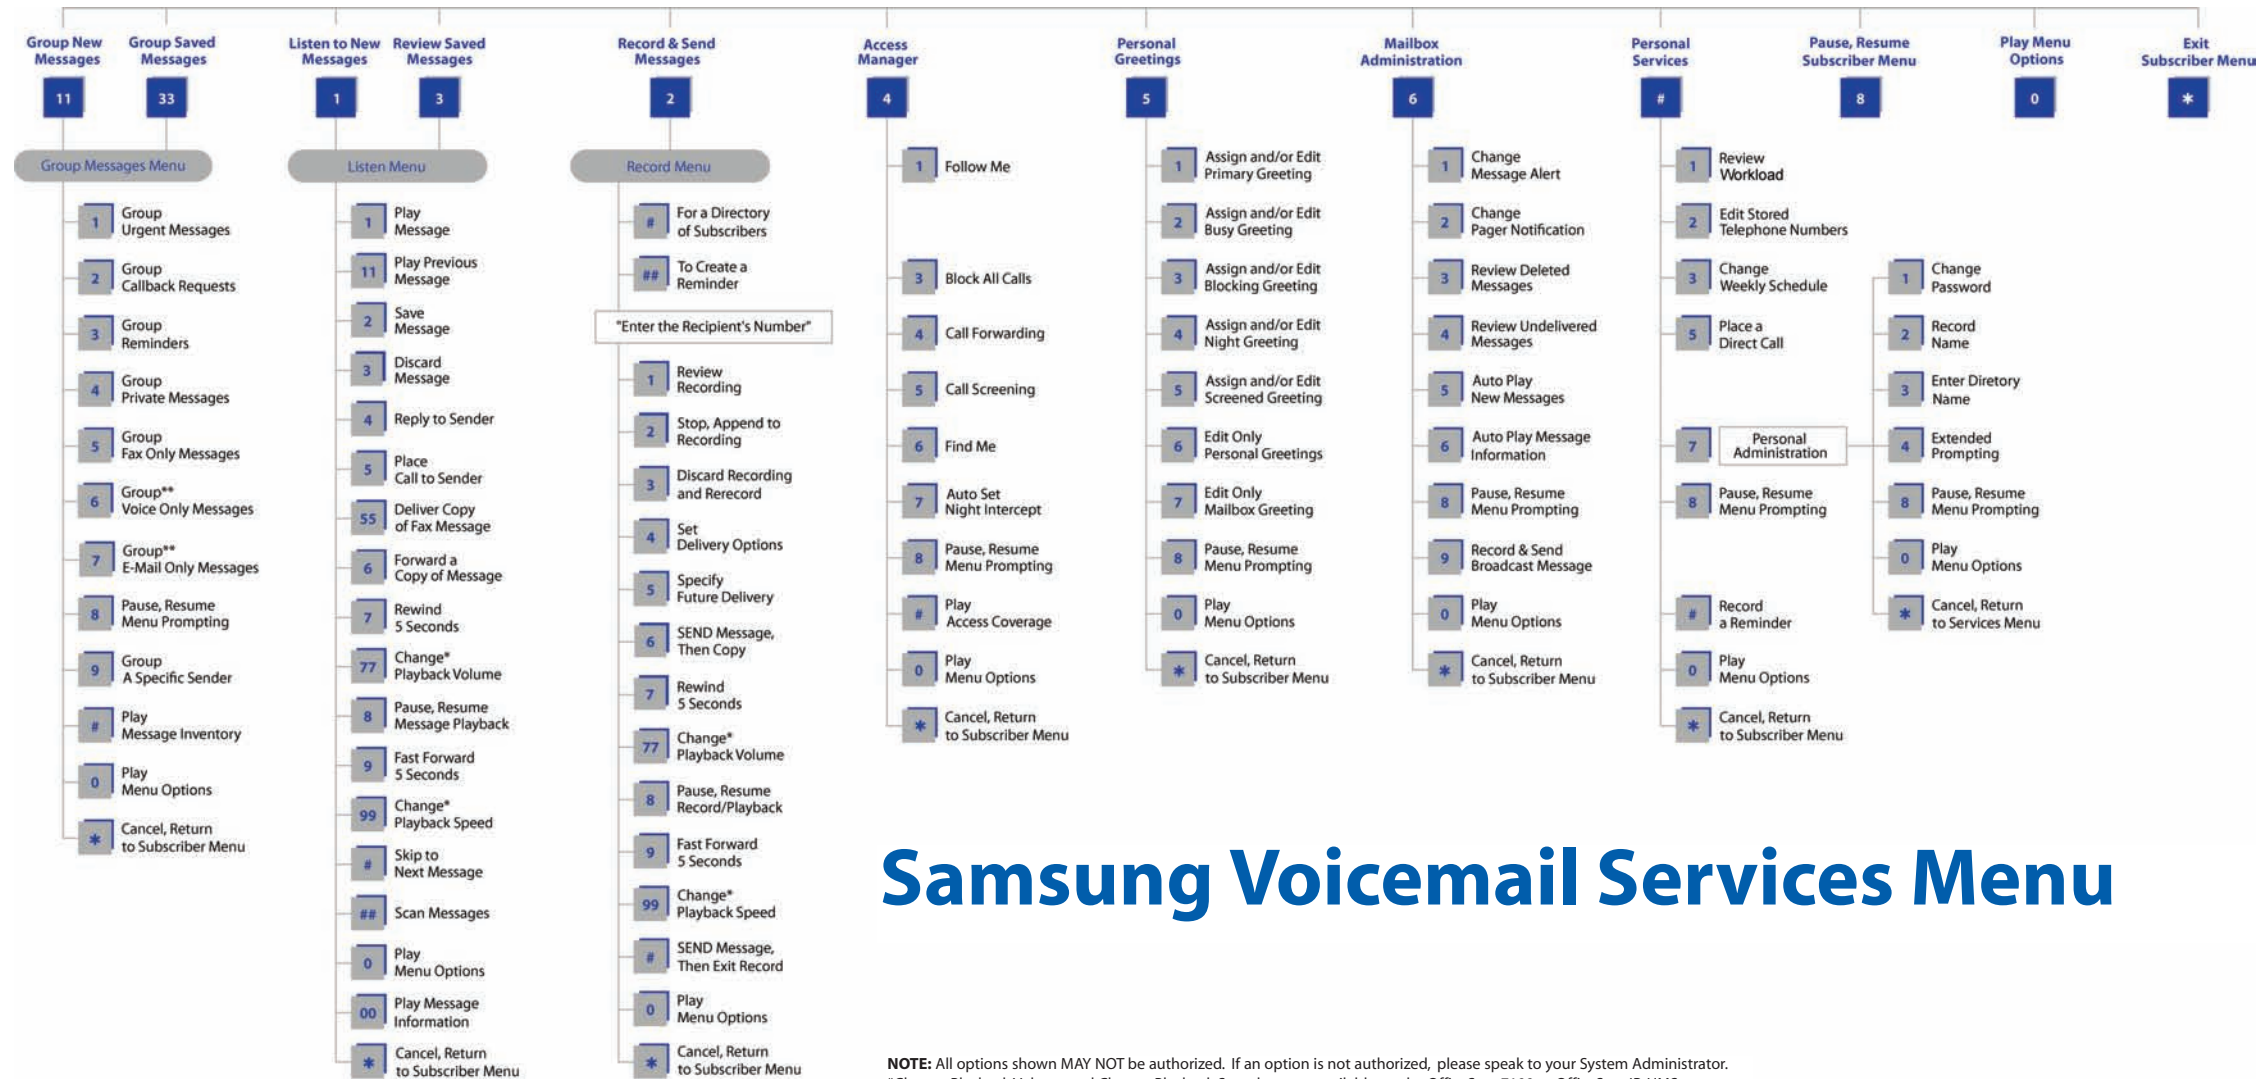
Group New Messages
11

Group Saved Messages
33

Group Messages Menu

1 Group Urgent Messages
2 Group Callback Requests
3 Group Reminders
4 Group Private Messages
5 Group Fax Only Messages
6 Group** Voice Only Messages
7 Group** E-Mail Only Messages
8 Pause, Resume Menu Prompting
9 Group A Specific Sender
# Play Message Inventory
0 Play Menu Options
* Cancel, Return to Subscriber Menu

Listen to New Messages
1

Review Saved Messages
3

Listen Menu

1 Play Message
11 Play Previous Message
2 Save Message
3 Discard Message
4 Reply to Sender
5 Place Call to Sender
55 Deliver Copy of Fax Message
6 Forward a Copy of Message
7 Rewind 5 Seconds
77 Change* Playback Volume
8 Pause, Resume Message Playback
9 Fast Forward 5 Seconds
99 Change* Playback Speed
# Skip to Next Message
## Scan Messages
0 Play Menu Options
00 Play Message Information
* Cancel, Return to Subscriber Menu

Record & Send Messages
2

Record Menu

# For a Directory of Subscribers
## To Create a Reminder
"Enter the Recipient's Number"
1 Review Recording
2 Stop, Append to Recording
3 Discard Recording and Rerecord
4 Set Delivery Options
5 Specify Future Delivery
6 SEND Message, Then Copy
7 Rewind 5 Seconds
77 Change* Playback Volume
8 Pause, Resume Record/Playback
9 Fast Forward 5 Seconds
99 Change* Playback Speed
# SEND Message, Then Exit Record
0 Play Menu Options
* Cancel, Return to Subscriber Menu

Access Manager
4

1 Follow Me
3 Block All Calls
4 Call Forwarding
5 Call Screening
6 Find Me
7 Auto Set Night Intercept
8 Pause, Resume Menu Prompting
# Play Access Coverage
0 Play Menu Options
* Cancel, Return to Subscriber Menu

Personal Greetings
5

1 Assign and/or Edit Primary Greeting
2 Assign and/or Edit Busy Greeting
3 Assign and/or Edit Blocking Greeting
4 Assign and/or Edit Night Greeting
5 Assign and/or Edit Screened Greeting
6 Edit Only Personal Greetings
7 Edit Only Mailbox Greeting
8 Pause, Resume Menu Prompting
0 Play Menu Options
* Cancel, Return to Subscriber Menu

Mailbox Administration
6

1 Change Message Alert
2 Change Pager Notification
3 Review Deleted Messages
4 Review Undelivered Messages
5 Auto Play New Messages
6 Auto Play Message Information
8 Pause, Resume Menu Prompting
9 Record & Send Broadcast Message
0 Play Menu Options
* Cancel, Return to Subscriber Menu

Personal Services
#

1 Review Workload
2 Edit Stored Telephone Numbers
3 Change Weekly Schedule
5 Place a Direct Call
7 Personal Administration
8 Pause, Resume Menu Prompting
# Record a Reminder
0 Play Menu Options
* Cancel, Return to Subscriber Menu

1 Change Password
2 Record Name
3 Enter Diretory Name
4 Extended Prompting
8 Pause, Resume Menu Prompting
0 Play Menu Options
* Cancel, Return to Services Menu

Pause, Resume Subscriber Menu
8

Play Menu Options
0

Exit Subscriber Menu
*

Samsung Voicemail Services Menu

NOTE: All options shown MAY NOT be authorized. If an option is not authorized, please speak to your System Administrator.
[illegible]